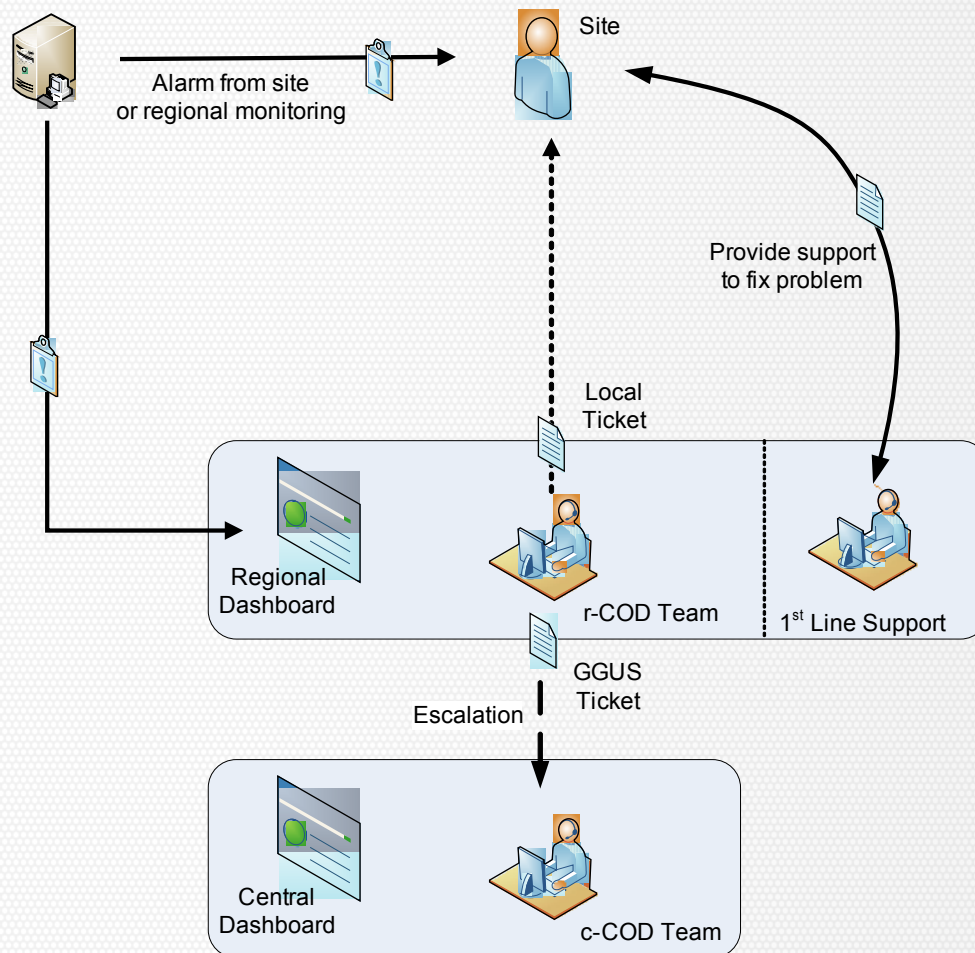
Site

Alarm from site or regional monitoring

Provide support to fix problem

Local Ticket

Regional Dashboard

r-COD Team

1$^{st}$ Line Support

GGUS Ticket

Escalation

Central Dashboard

c-COD Team